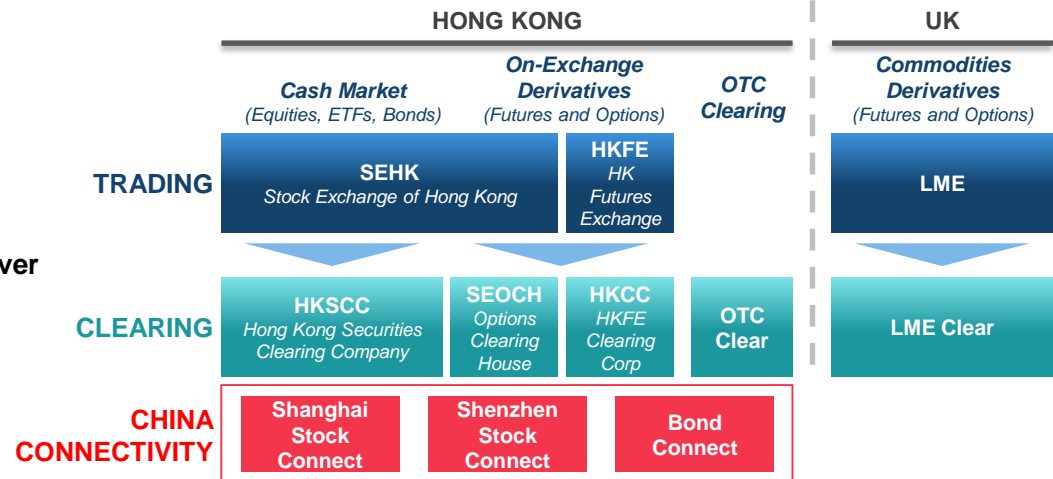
HONG KONG

UK

Cash Market
(Equities, ETFs, Bonds)

On-Exchange Derivatives
(Futures and Options)

OTC Clearing

Commodities Derivatives
(Futures and Options)

TRADING

SEHK
Stock Exchange of Hong Kong

HKFE
HK Futures Exchange

LME

ver

CLEARING

HKSCC
Hong Kong Securities Clearing Company

SEOCH
Options Clearing House

HKCC
HKFE Clearing Corp

OTC Clear

LME Clear

CHINA CONNECTIVITY

Shanghai Stock Connect

Shenzhen Stock Connect

Bond Connect